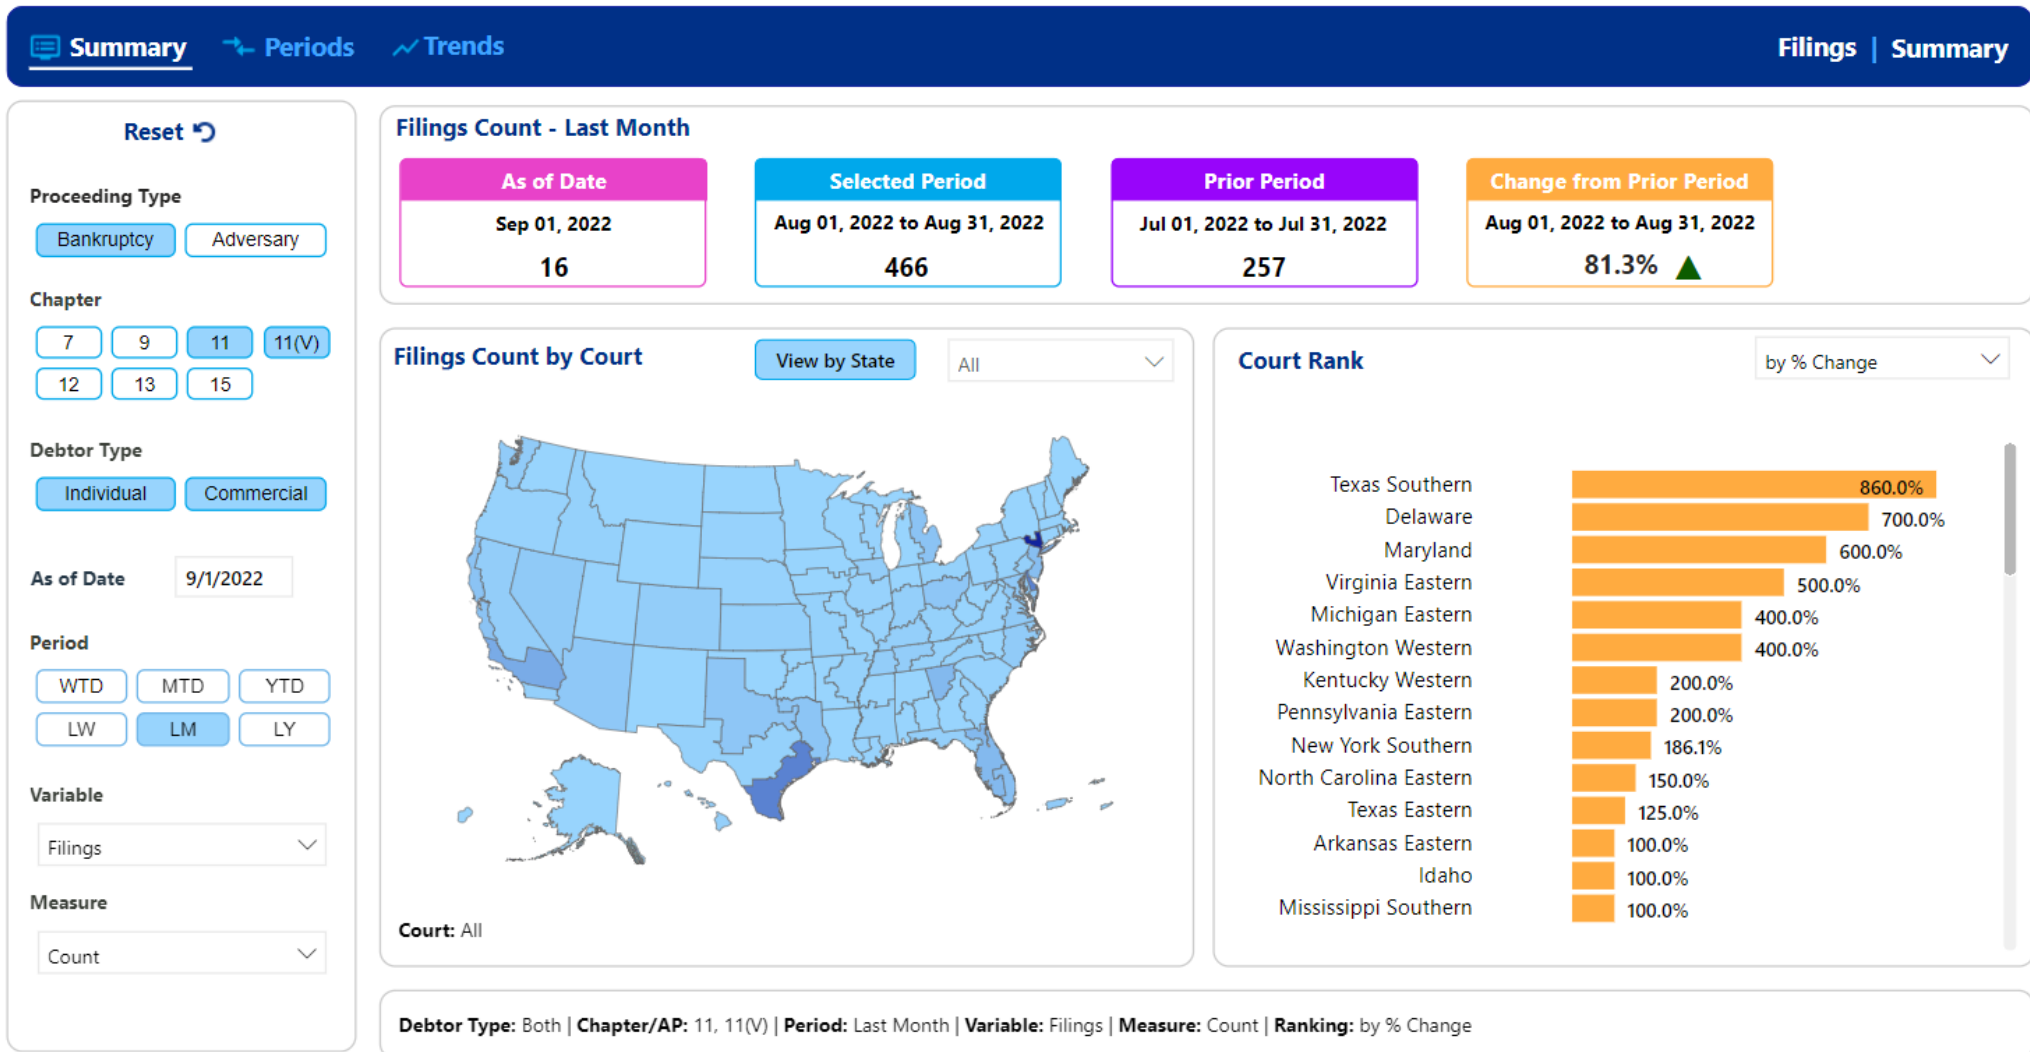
Summary Periods Trends

Filings | Summary

Reset

Proceeding Type

Bankruptcy Adversary

Chapter

7 9 11 11(V)
12 13 15

Debtor Type

Individual Commercial

As of Date 9/1/2022

Period

WTD MTD YTD
LW LM LY

Variable

Filings

Measure

Count

Filings Count - Last Month

| As of Date | Selected Period | Prior Period | Change from Prior Period |
|---|---|---|---|
| Sep 01, 2022 | Aug 01, 2022 to Aug 31, 2022 | Jul 01, 2022 to Jul 31, 2022 | Aug 01, 2022 to Aug 31, 2022 |
| 16 | 466 | 257 | 81.3% |

Filings Count by Court

View by State

All

Court: All

Court Rank

by % Change

| Texas Southern | 860.0% |
|---|---|
| Delaware | 700.0% |
| Maryland | 600.0% |
| Virginia Eastern | 500.0% |
| Michigan Eastern | 400.0% |
| Washington Western | 400.0% |
| Kentucky Western | 200.0% |
| Pennsylvania Eastern | 200.0% |
| New York Southern | 186.1% |
| North Carolina Eastern | 150.0% |
| Texas Eastern | 125.0% |
| Arkansas Eastern | 100.0% |
| Idaho | 100.0% |
| Mississippi Southern | 100.0% |

Debtor Type: Both | Chapter/AP: 11, 11(V) | Period: Last Month | Variable: Filings | Measure: Count | Ranking: by % Change